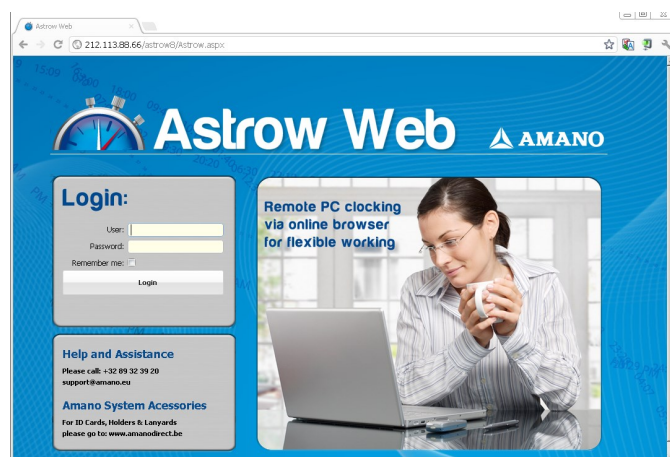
Astrow Web

212.113.88.66/astrow8/Astrow.aspx

Astrow Web

AMANO

Login:

User:

Password:

Remember me:

Login

Remote PC clocking via online browser for flexible working

Help and Assistance

Please call: +32 09 32 39 20
support@amano.eu

Amano System Acessories

For ID Cards, Holders & Lanyards
please go to: www.amanodirect.be